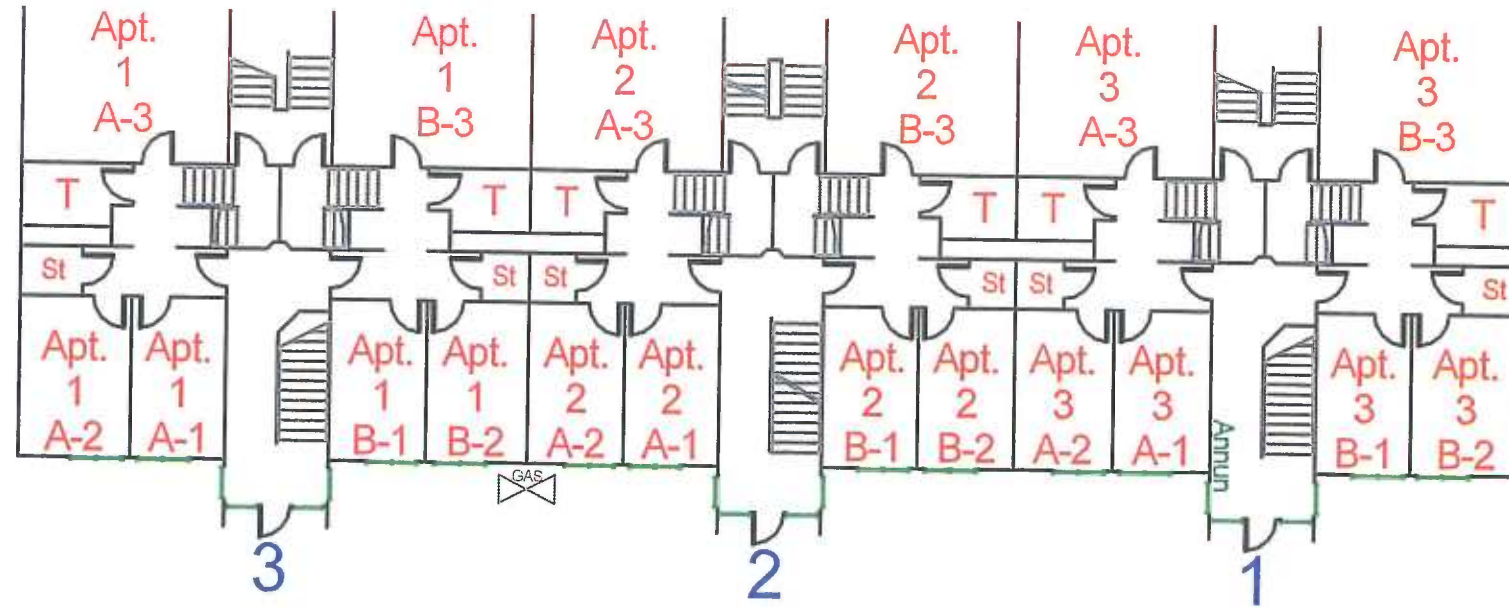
Apt. 1 A-3

Apt. 1 B-3

Apt. 2 A-3

Apt. 2 B-3

Apt. 3 A-3

Apt. 3 B-3

T

T

T

T

T

T

St

St

St

St

St

St

Apt. 1 A-2

Apt. 1 A-1

Apt. 1 B-1

Apt. 1 B-2

Apt. 2 A-2

Apt. 2 A-1

Apt. 2 B-1

Apt. 2 B-2

Apt. 3 A-2

Apt. 3 A-1

Annun

Apt. 3 B-1

Apt. 3 B-2

GAS

3

2

1